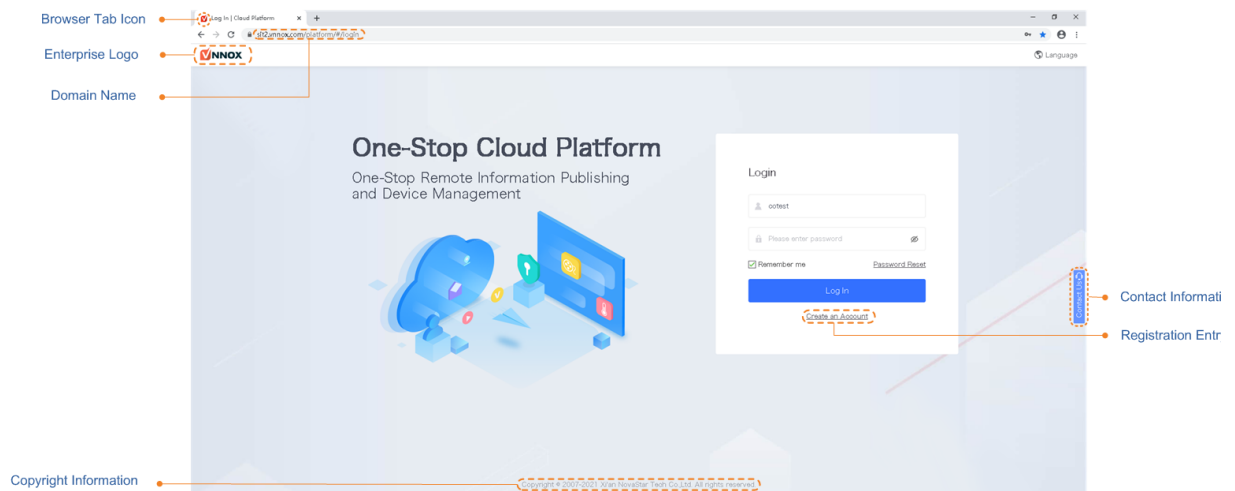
Browser Tab Icon

Enterprise Logo

Domain Name

Log In | Cloud Platform

sit2.vnnox.com/platform/#/login

VNNOX

Language

One-Stop Cloud Platform

One-Stop Remote Information Publishing and Device Management

Login

ootest

Please enter password

Remember me

Password Reset

Log In

Create an Account

Contact Us

Contact Informati

Registration Entr

Copyright Information

Copyright © 2007-2021 Xi'an NovaStar Tech Co.,Ltd. All rights reserved.